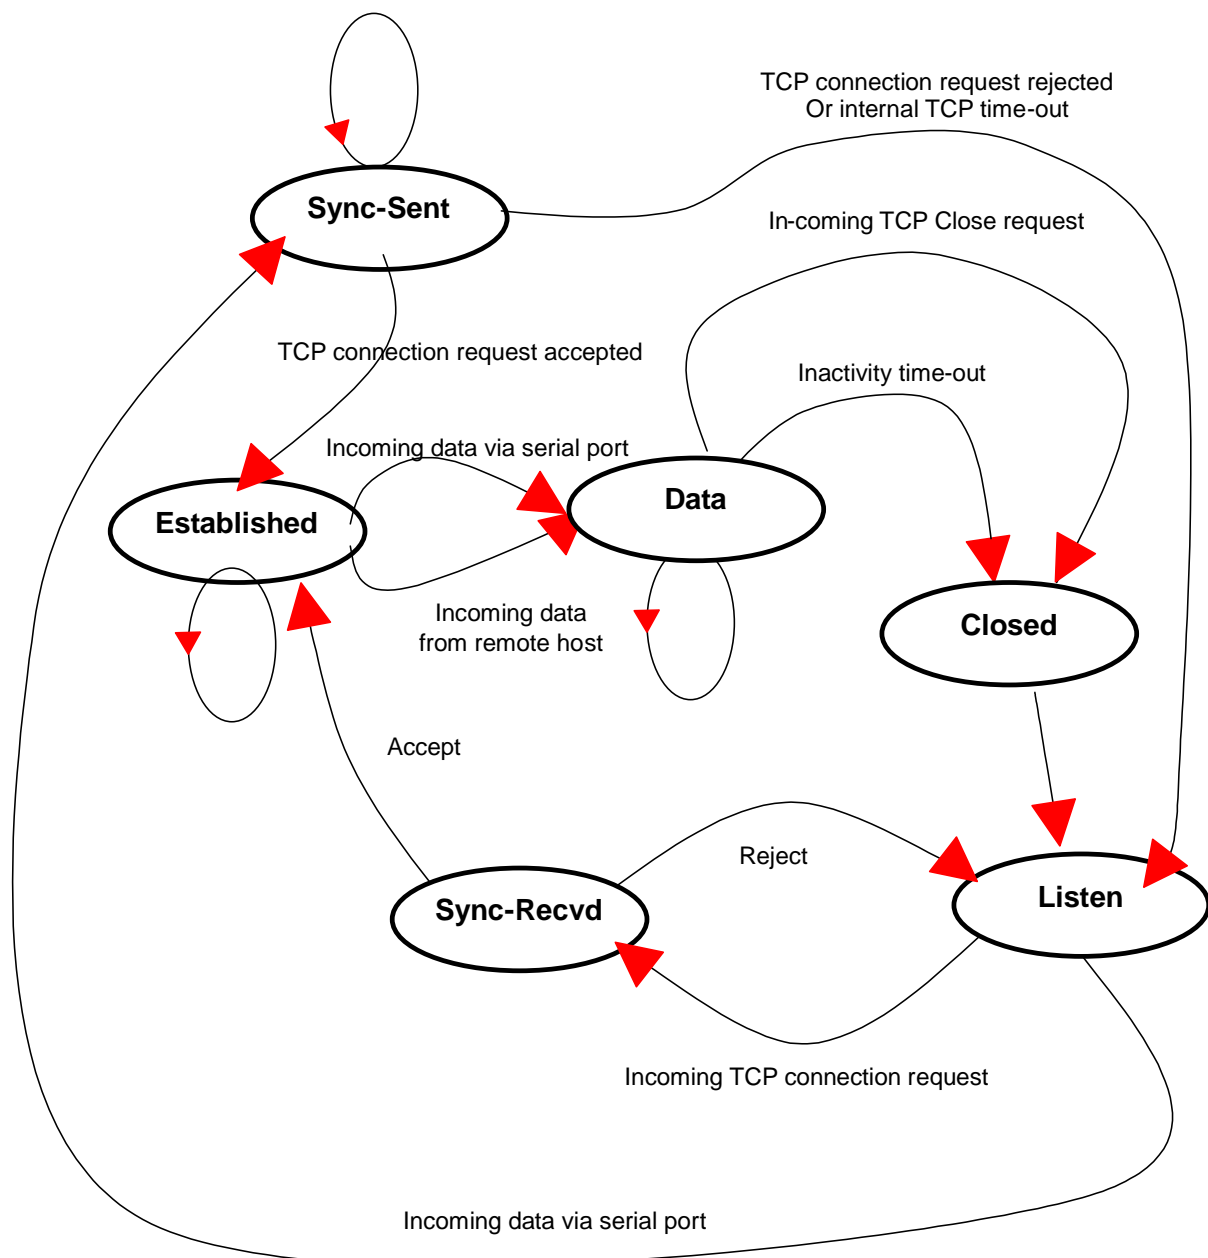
TCP connection request rejected
Or internal TCP time-out

Sync-Sent

In-coming TCP Close request

TCP connection request accepted

Inactivity time-out

Incoming data via serial port

Established

Data

Closed

Incoming data
from remote host

Accept

Reject

Sync-Recvd

Listen

Incoming TCP connection request

Incoming data via serial port